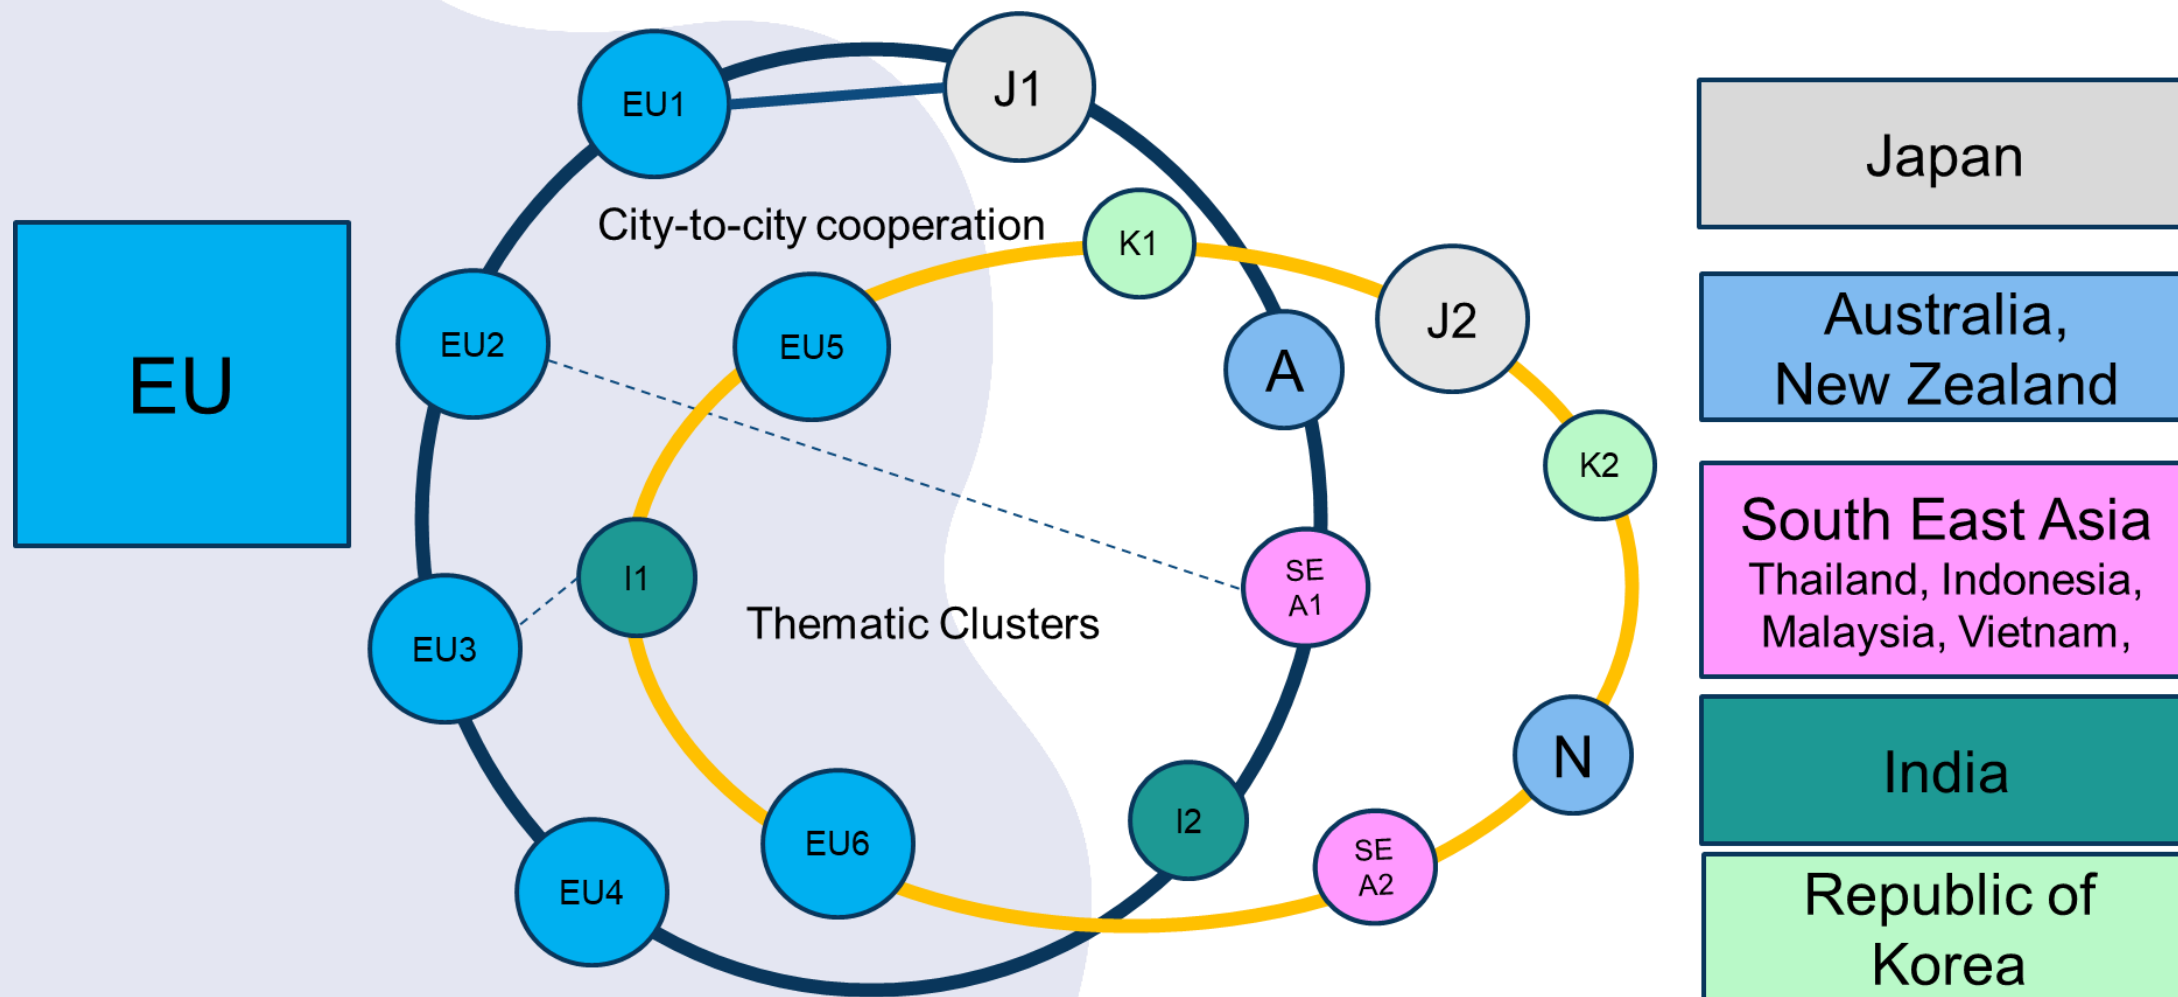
EU

EU1

J1

City-to-city cooperation

K1

EU2

EU5

J2

A

K2

I1

SE A1

Thematic Clusters

EU3

N

I2

EU6

SE A2

EU4

Japan

Australia, New Zealand

South East Asia
Thailand, Indonesia, Malaysia, Vietnam,

India

Republic of Korea